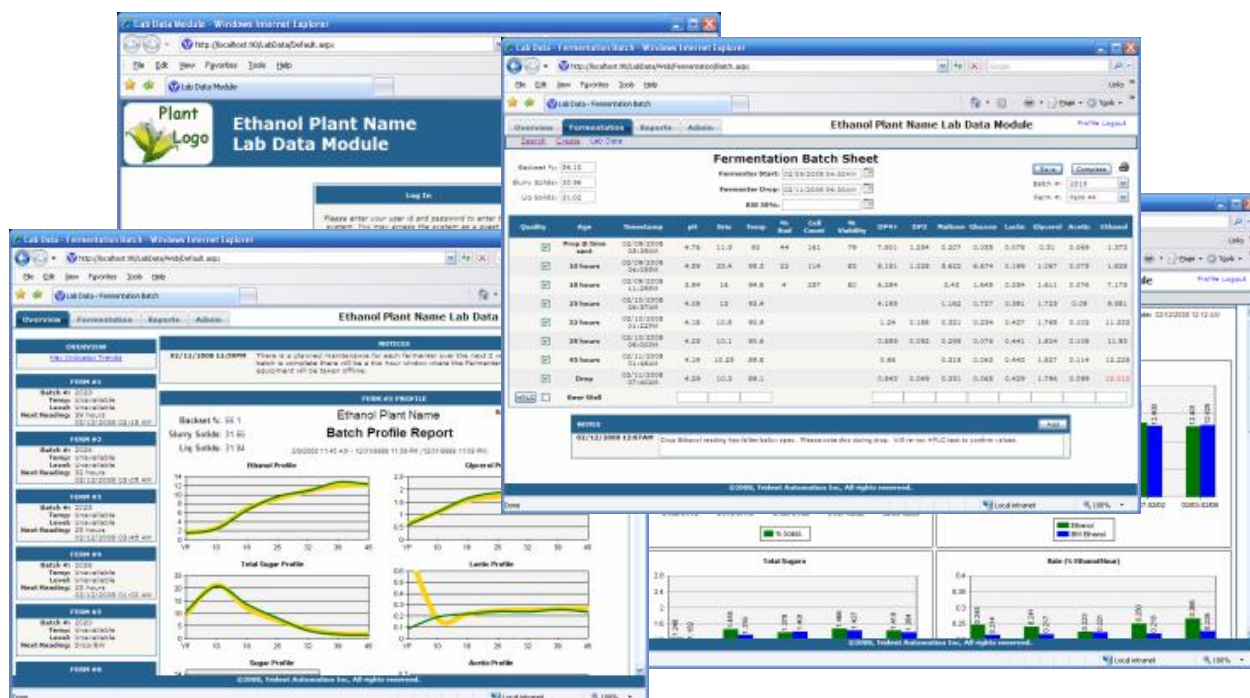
Lab Data Module - Windows Internet Explorer

http://localhost:90/LabData/Default.aspx

File Edit View Favorites Tools Help

Lab Data Module

Plant Logo

Ethanol Plant Name
Lab Data Module

Log In

Please enter your user id and password to enter the system. You may access the system as a guest

Lab Data - Fermentation Batch - Windows Internet Explorer

http://localhost:90/LabData/Web/FermentationBatch.aspx

File Edit View Favorites Tools Help

Lab Data - Fermentation Batch

Overview Fermentation Reports Admin

Ethanol Plant Name Lab Data Module

Profile Logout

Search Create Lab Data

Fermentation Batch Sheet

Backset %: 56.10
Slurry Solids: 30.96
Liq Solids: 21.02

Fermenter Start: 02/09/2008 04:30AM
Fermenter Drop: 02/11/2008 04:30AM
EW 30%:

Save Complete

Batch #: 1515
Ferm #: Ferm #4

| Quality | Age | Timestamp | pH | Brix | Temp | % Bud | Cell Count | % Viability | DP4+ | DP3 | Maltose | Glucose | Lactic | Glycerol | Acetic | Ethanol |
|---|---|---|---|---|---|---|---|---|---|---|---|---|---|---|---|---|
| | Prop @ time sent | 02/09/2008 04:30AM | 4.76 | 11.0 | 90 | 44 | 161 | 79 | 7.001 | 1.284 | 0.207 | 0.035 | 0.076 | 0.31 | 0.069 | 1.372 |
| | 10 hours | 02/09/2008 04:30PM | 4.39 | 23.4 | 95.2 | 22 | 114 | 85 | 8.151 | 1.228 | 5.622 | 6.674 | 0.199 | 1.067 | 0.075 | 1.828 |
| | 18 hours | 02/09/2008 11:30PM | 3.84 | 16 | 94.8 | 4 | 287 | 80 | 6.284 | | 3.45 | 1.449 | 0.204 | 1.611 | 0.076 | 7.173 |
| | 25 hours | 02/10/2008 05:37AM | 4.08 | 13 | 93.4 | | | | 4.185 | | 1.162 | 0.727 | 0.381 | 1.723 | 0.09 | 9.981 |
| | 33 hours | 02/10/2008 01:22PM | 4.18 | 10.8 | 91.9 | | | | 1.24 | 0.188 | 0.321 | 0.234 | 0.427 | 1.768 | 0.103 | 11.203 |
| | 38 hours | 02/10/2008 06:22PM | 4.23 | 10.1 | 90.6 | | | | 0.885 | 0.082 | 0.298 | 0.076 | 0.441 | 1.824 | 0.108 | 11.93 |
| | 45 hours | 02/11/2008 01:46AM | 4.19 | 10.25 | 89.8 | | | | 0.86 | | 0.318 | 0.063 | 0.443 | 1.827 | 0.114 | 12.229 |
| | Drop | 02/11/2008 07:40AM | 4.29 | 10.3 | 89.1 | | | | 0.843 | 0.069 | 0.331 | 0.065 | 0.429 | 1.796 | 0.099 | 12.013 |
| | Beer Well | | | | | | | | | | | | | | | |

NOTES

Add

02/12/2008 12:07AM Drop Ethanol reading two fallen below spec. Please note this during drop. Will re-run HPLC test to confirm values.

©2008, Trident Automation Inc., All rights reserved.

Done

Local intranet 100%

Lab Data - Fermentation Batch - Windows Internet Explorer

http://localhost:90/LabData/Web/FermentationBatch.aspx

File Edit View Favorites Tools Help

Lab Data - Fermentation Batch

Overview Fermentation Reports Admin

Ethanol Plant Name Lab Data

OVERVIEW
Key Indicator Trends

FERM #1
Batch #: 2023
Temp: Unavailable
Level: Unavailable
Next Reading: 39 hours
02/13/2008 03:18 AM

FERM #2
Batch #: 2024
Temp: Unavailable
Level: Unavailable
Next Reading: 32 hours
02/13/2008 03:05 AM

FERM #3
Batch #: 2025
Temp: Unavailable
Level: Unavailable
Next Reading: 29 hours
02/13/2008 03:45 AM

FERM #4
Batch #: 2026
Temp: Unavailable
Level: Unavailable
Next Reading: 25 hours
02/13/2008 01:02 AM

FERM #5
Batch #: 2020
Temp: Unavailable
Level: Unavailable
Next Reading: Drop/Eth

FERM #6

NOTICES

02/11/2008 11:29PM There is a planned maintenance for each fermenter over the next 2 weeks. Batch is complete there will be a five hour window where the Fermenter equipment will be taken offline.

FERM #3 PROFILE

Backset %: 56.1
Slurry Solids: 31.66
Liq Solids: 21.84

Ethanol Plant Name
Batch Profile Report

Ethanol Profile
Glycerol Profile
Total Sugar Profile
Lactic Profile
Sugar Profile
Acetic Profile

©2008, Trident Automation Inc., All rights reserved.

Done

Local intranet 100%

Profile Logout

% Solids
Ethanol
BW Ethanol

Total Sugars
Rate (% Ethanol/Hour)

©2008, Trident Automation Inc., All rights reserved.

Local intranet 100%